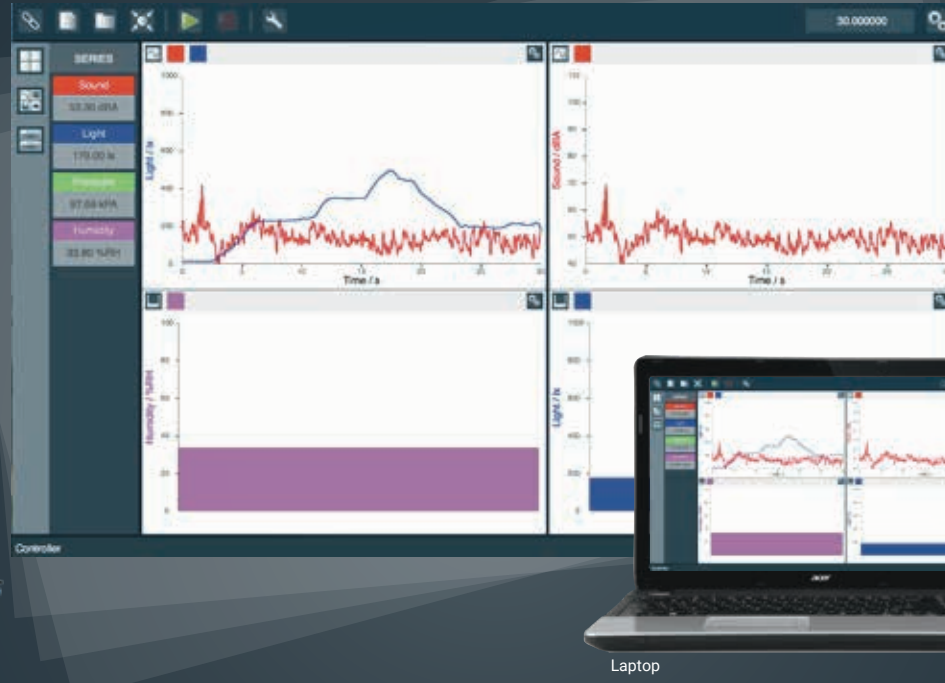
30.000000

SERIES

Sound
53.30 dBA

Light
170.00 lx

Pressure
97.64 kPA

Humidity
33.80 %RH

1000
800
600
400
200
0
Light / lx
0
5
10
15
20
25
30
Time / s

110
100
90
80
70
60
50
40
Sound / dBA
0
5
10
15
20
25
Time / s

100
80
60
40
20
0
Humidity / %RH

1000
800
600
400
200
0
Light / lx

Controller

acer

Laptop